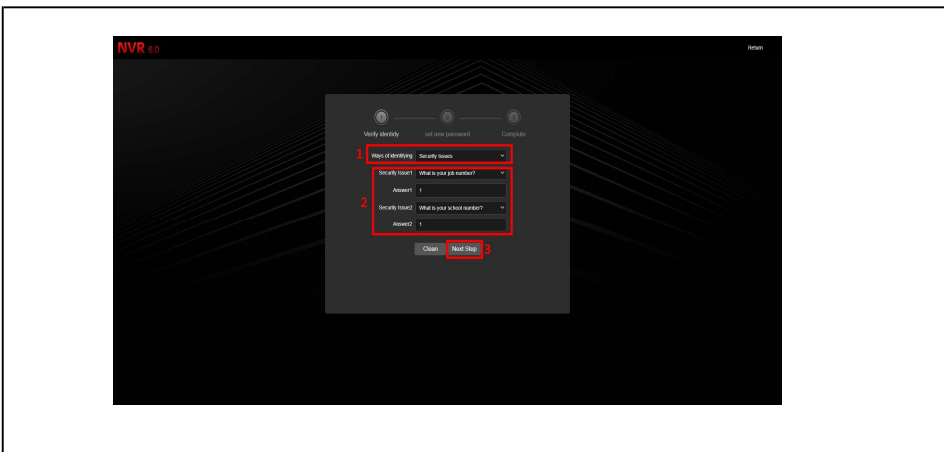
NVR 6.0

Return

Verify identidy

set new password

Complete

1

Ways of identifying

Security Issues

Security Issue1

What is your job number?

Answer1

1

2

Security Issue2

What is your school number?

Answer2

1

Clean

Next Step

3